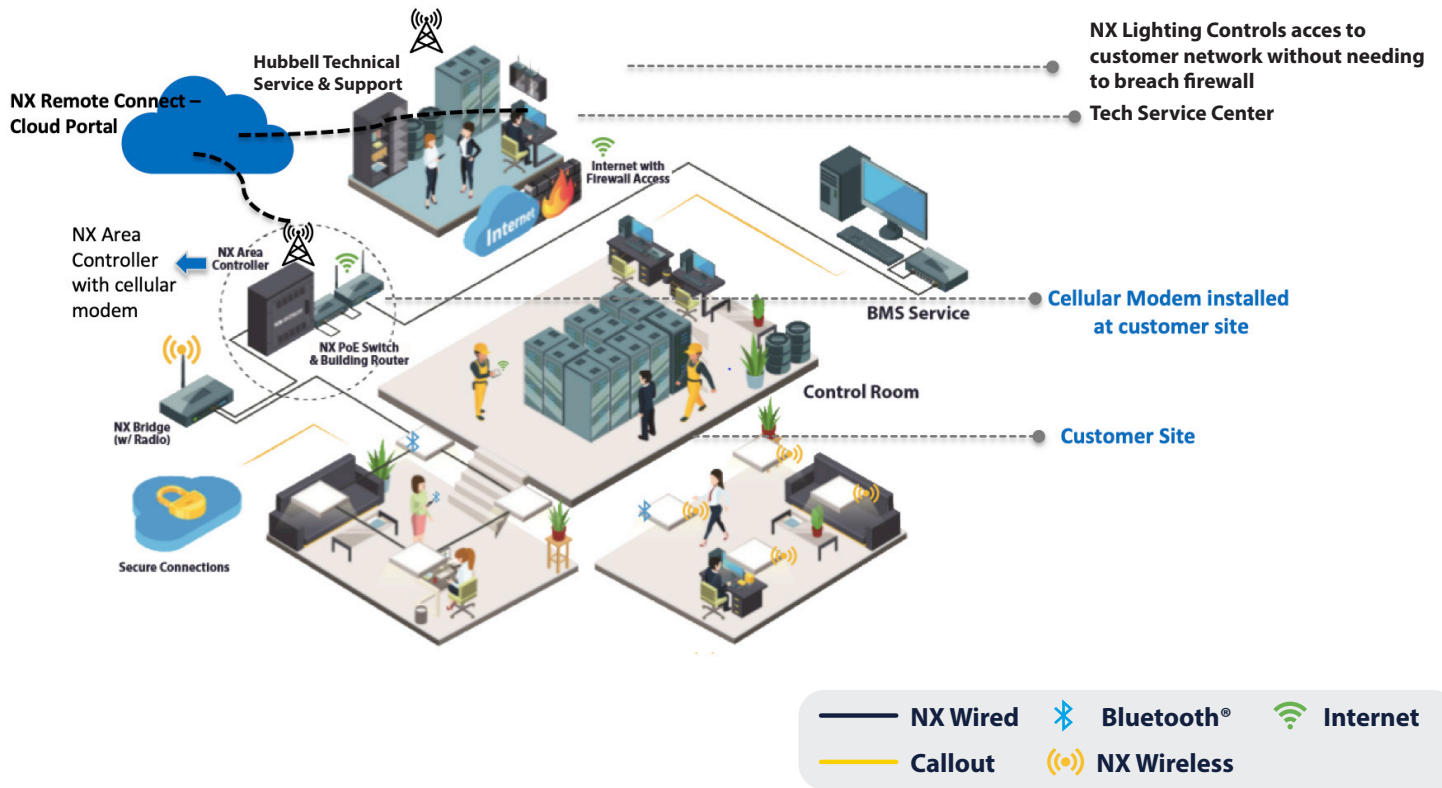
Hubbell Technical Service & Support

NX Lighting Controls acces to customer network without needing to breach firewall

Tech Service Center

NX Remote Connect – Cloud Portal

Internet with Firewall Access

Internet

NX Area Controller with cellular modem

NX Area Controller

NX PoE Switch & Building Router

Cellular Modem installed at customer site

BMS Service

NX Bridge (w/ Radio)

Control Room

Customer Site

Secure Connections

NX Wired

Bluetooth®

Internet

Callout

NX Wireless